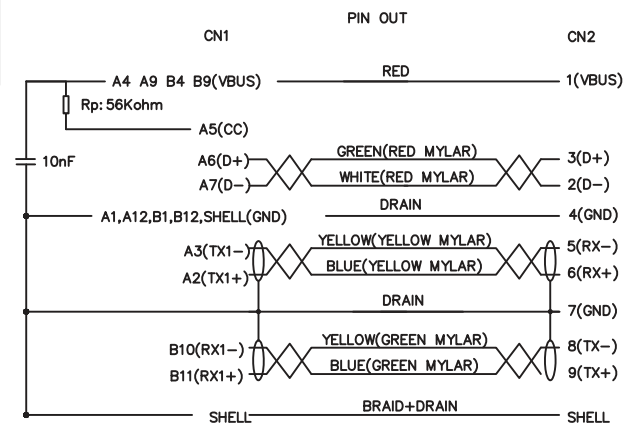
PIN OUT

CN1

CN2

A4 A9 B4 B9(VBUS)

RED

1(VBUS)

Rp: 56Kohm

A5(CC)

10nF

A6(D+)

GREEN(RED MYLAR)

3(D+)

A7(D−)

WHITE(RED MYLAR)

2(D−)

A1,A12,B1,B12,SHELL(GND)

DRAIN

4(GND)

A3(TX1−)

YELLOW(YELLOW MYLAR)

5(RX−)

A2(TX1+)

BLUE(YELLOW MYLAR)

6(RX+)

DRAIN

7(GND)

B10(RX1−)

YELLOW(GREEN MYLAR)

8(TX−)

B11(RX1+)

BLUE(GREEN MYLAR)

9(TX+)

SHELL

BRAID+DRAIN

SHELL